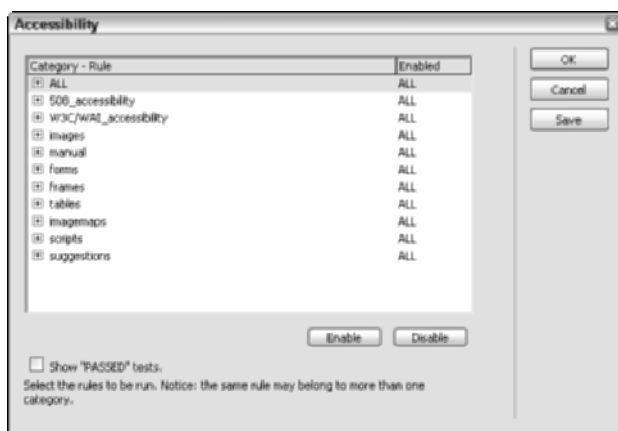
Accessibility

| Category - Rule | Enabled |
|---|---|
| ALL | ALL |
| 508_accessibility | ALL |
| W3C/WAI_accessibility | ALL |
| images | ALL |
| manual | ALL |
| forms | ALL |
| frames | ALL |
| tables | ALL |
| imagemaps | ALL |
| scripts | ALL |
| suggestions | ALL |

Enable Disable

Show "PASSED" tests.

Select the rules to be run. Notice: the same rule may belong to more than one category.

OK

Cancel

Save